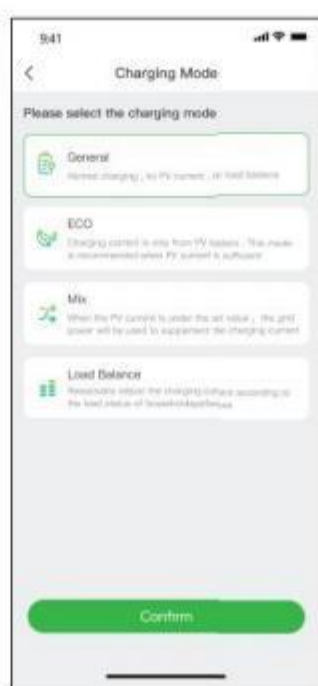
9:41

Charging Mode

Please select the charging mode

General
Normal charging , no PV current , no load balance

ECO
Charging current is only from PV system . This mode is recommended when PV current is sufficient

Mix
When the PV current is under the set value , the grid power will be used to supplement the charging current

Load Balance
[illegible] adjust the charging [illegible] according to the load status of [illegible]

Confirm